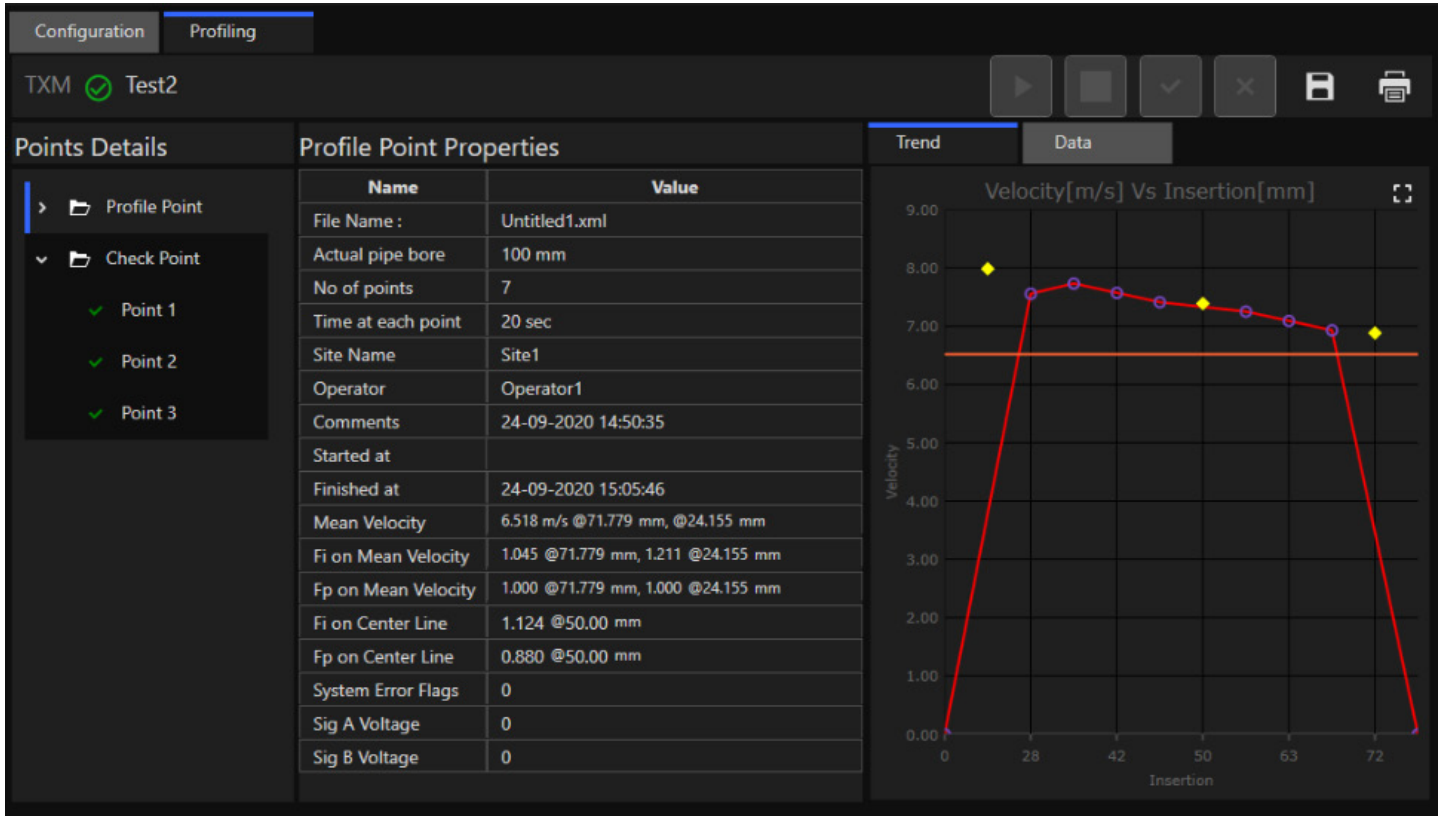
Configuration Profiling

TXM Test2

Points Details

Profile Point
Check Point
Point 1
Point 2
Point 3

Profile Point Properties

| Name | Value |
|---|---|
| File Name : | Untitled1.xml |
| Actual pipe bore | 100 mm |
| No of points | 7 |
| Time at each point | 20 sec |
| Site Name | Site1 |
| Operator | Operator1 |
| Comments | 24-09-2020 14:50:35 |
| Started at | |
| Finished at | 24-09-2020 15:05:46 |
| Mean Velocity | 6.518 m/s @71.779 mm, @24.155 mm |
| Fi on Mean Velocity | 1.045 @71.779 mm, 1.211 @24.155 mm |
| Fp on Mean Velocity | 1.000 @71.779 mm, 1.000 @24.155 mm |
| Fi on Center Line | 1.124 @50.00 mm |
| Fp on Center Line | 0.880 @50.00 mm |
| System Error Flags | 0 |
| Sig A Voltage | 0 |
| Sig B Voltage | 0 |

Trend Data

Velocity[m/s] Vs Insertion[mm]

9.00
8.00
7.00
6.00
5.00
4.00
3.00
2.00
1.00
0.00

Velocity

0 28 42 50 63 72

Insertion